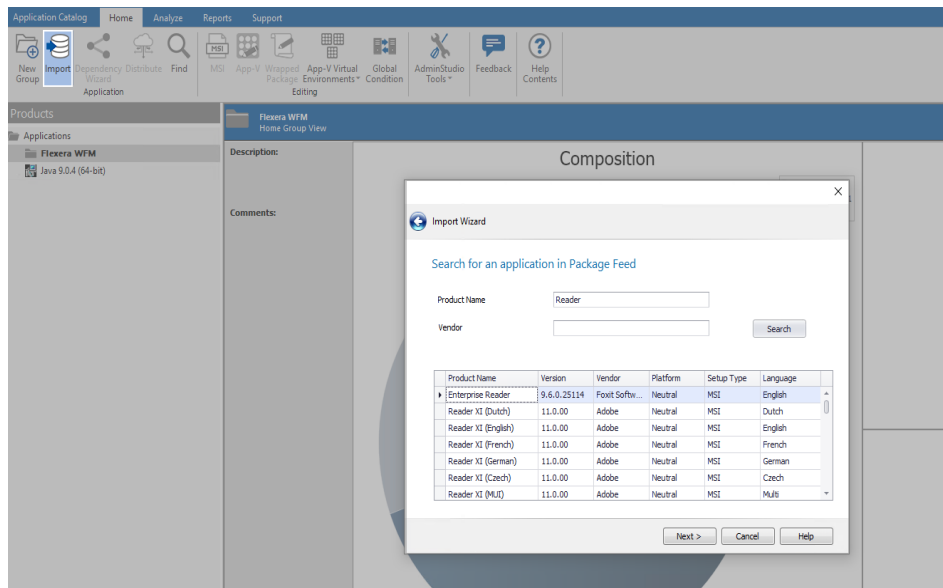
Application Catalog Home Analyze Reports Support

New Group Import Dependency Wizard Distribute Find
Application

MSI App-V Wrapped Package App-V Virtual Environments Global Condition
Editing

AdminStudio Tools

Feedback

Help Contents

Products

Applications
Flexera WFM
Java 9.0.4 (64-bit)

Flexera WFM
Home Group View

Description:

Comments:

Composition

×

Import Wizard

Search for an application in Package Feed

Product Name Reader

Vendor

Search

| | Product Name | Version | Vendor | Platform | Setup Type | Language |
|---|---|---|---|---|---|---|
| ▸ | Enterprise Reader | 9.6.0.25114 | Foxit Softw... | Neutral | MSI | English |
| | Reader XI (Dutch) | 11.0.00 | Adobe | Neutral | MSI | Dutch |
| | Reader XI (English) | 11.0.00 | Adobe | Neutral | MSI | English |
| | Reader XI (French) | 11.0.00 | Adobe | Neutral | MSI | French |
| | Reader XI (German) | 11.0.00 | Adobe | Neutral | MSI | German |
| | Reader XI (Czech) | 11.0.00 | Adobe | Neutral | MSI | Czech |
| | Reader XI (MUI) | 11.0.00 | Adobe | Neutral | MSI | Multi |

Next > Cancel Help